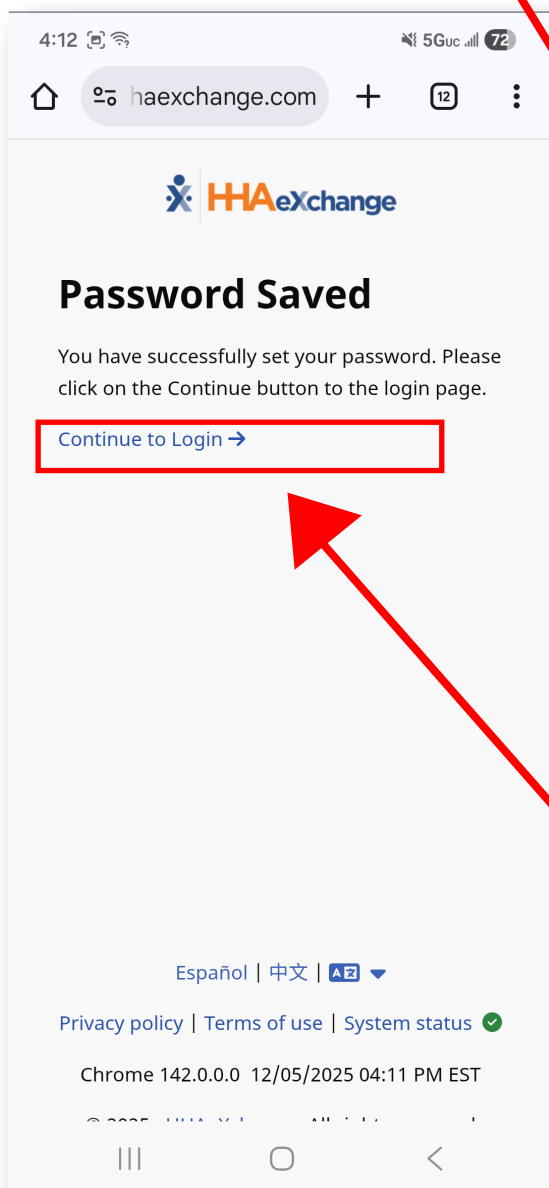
4:12 5G UC 72

haexchange.com 12

HHAeXchange

Password Saved

You have successfully set your password. Please click on the Continue button to the login page.

Continue to Login →

Español | 中文 |

Privacy policy | Terms of use | System status

Chrome 142.0.0.0 12/05/2025 04:11 PM EST

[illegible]